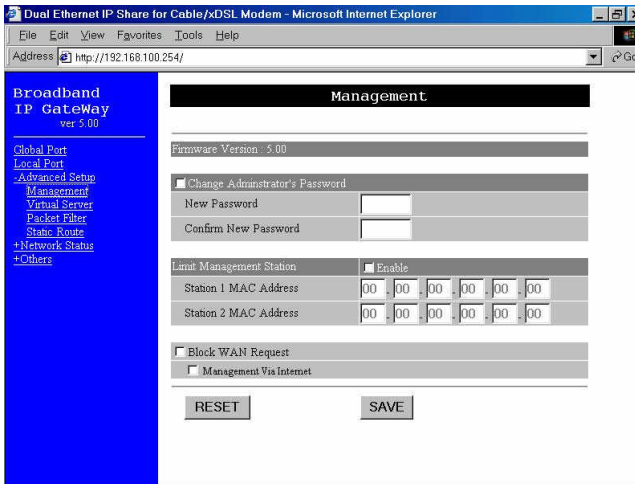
Dual Ethernet IP Share for Cable/xDSL Modem - Microsoft Internet Explorer

File Edit View Favorites Tools Help

Address http://192.168.100.254/

Go

Broadband IP GateWay
ver 5.00

Global Port
Local Port
-Advanced Setup
Management
Virtual Server
Packet Filter
Static Route
+Network Status
+Others

Management

Firmware Version : 5.00

Change Adminstrator's Password

New Password

Confirm New Password

Limit Management Station

Enable

Station 1 MAC Address 00 . 00 . 00 . 00 . 00 . 00

Station 2 MAC Address 00 . 00 . 00 . 00 . 00 . 00

Block WAN Request

Management Via Internet

RESET

SAVE